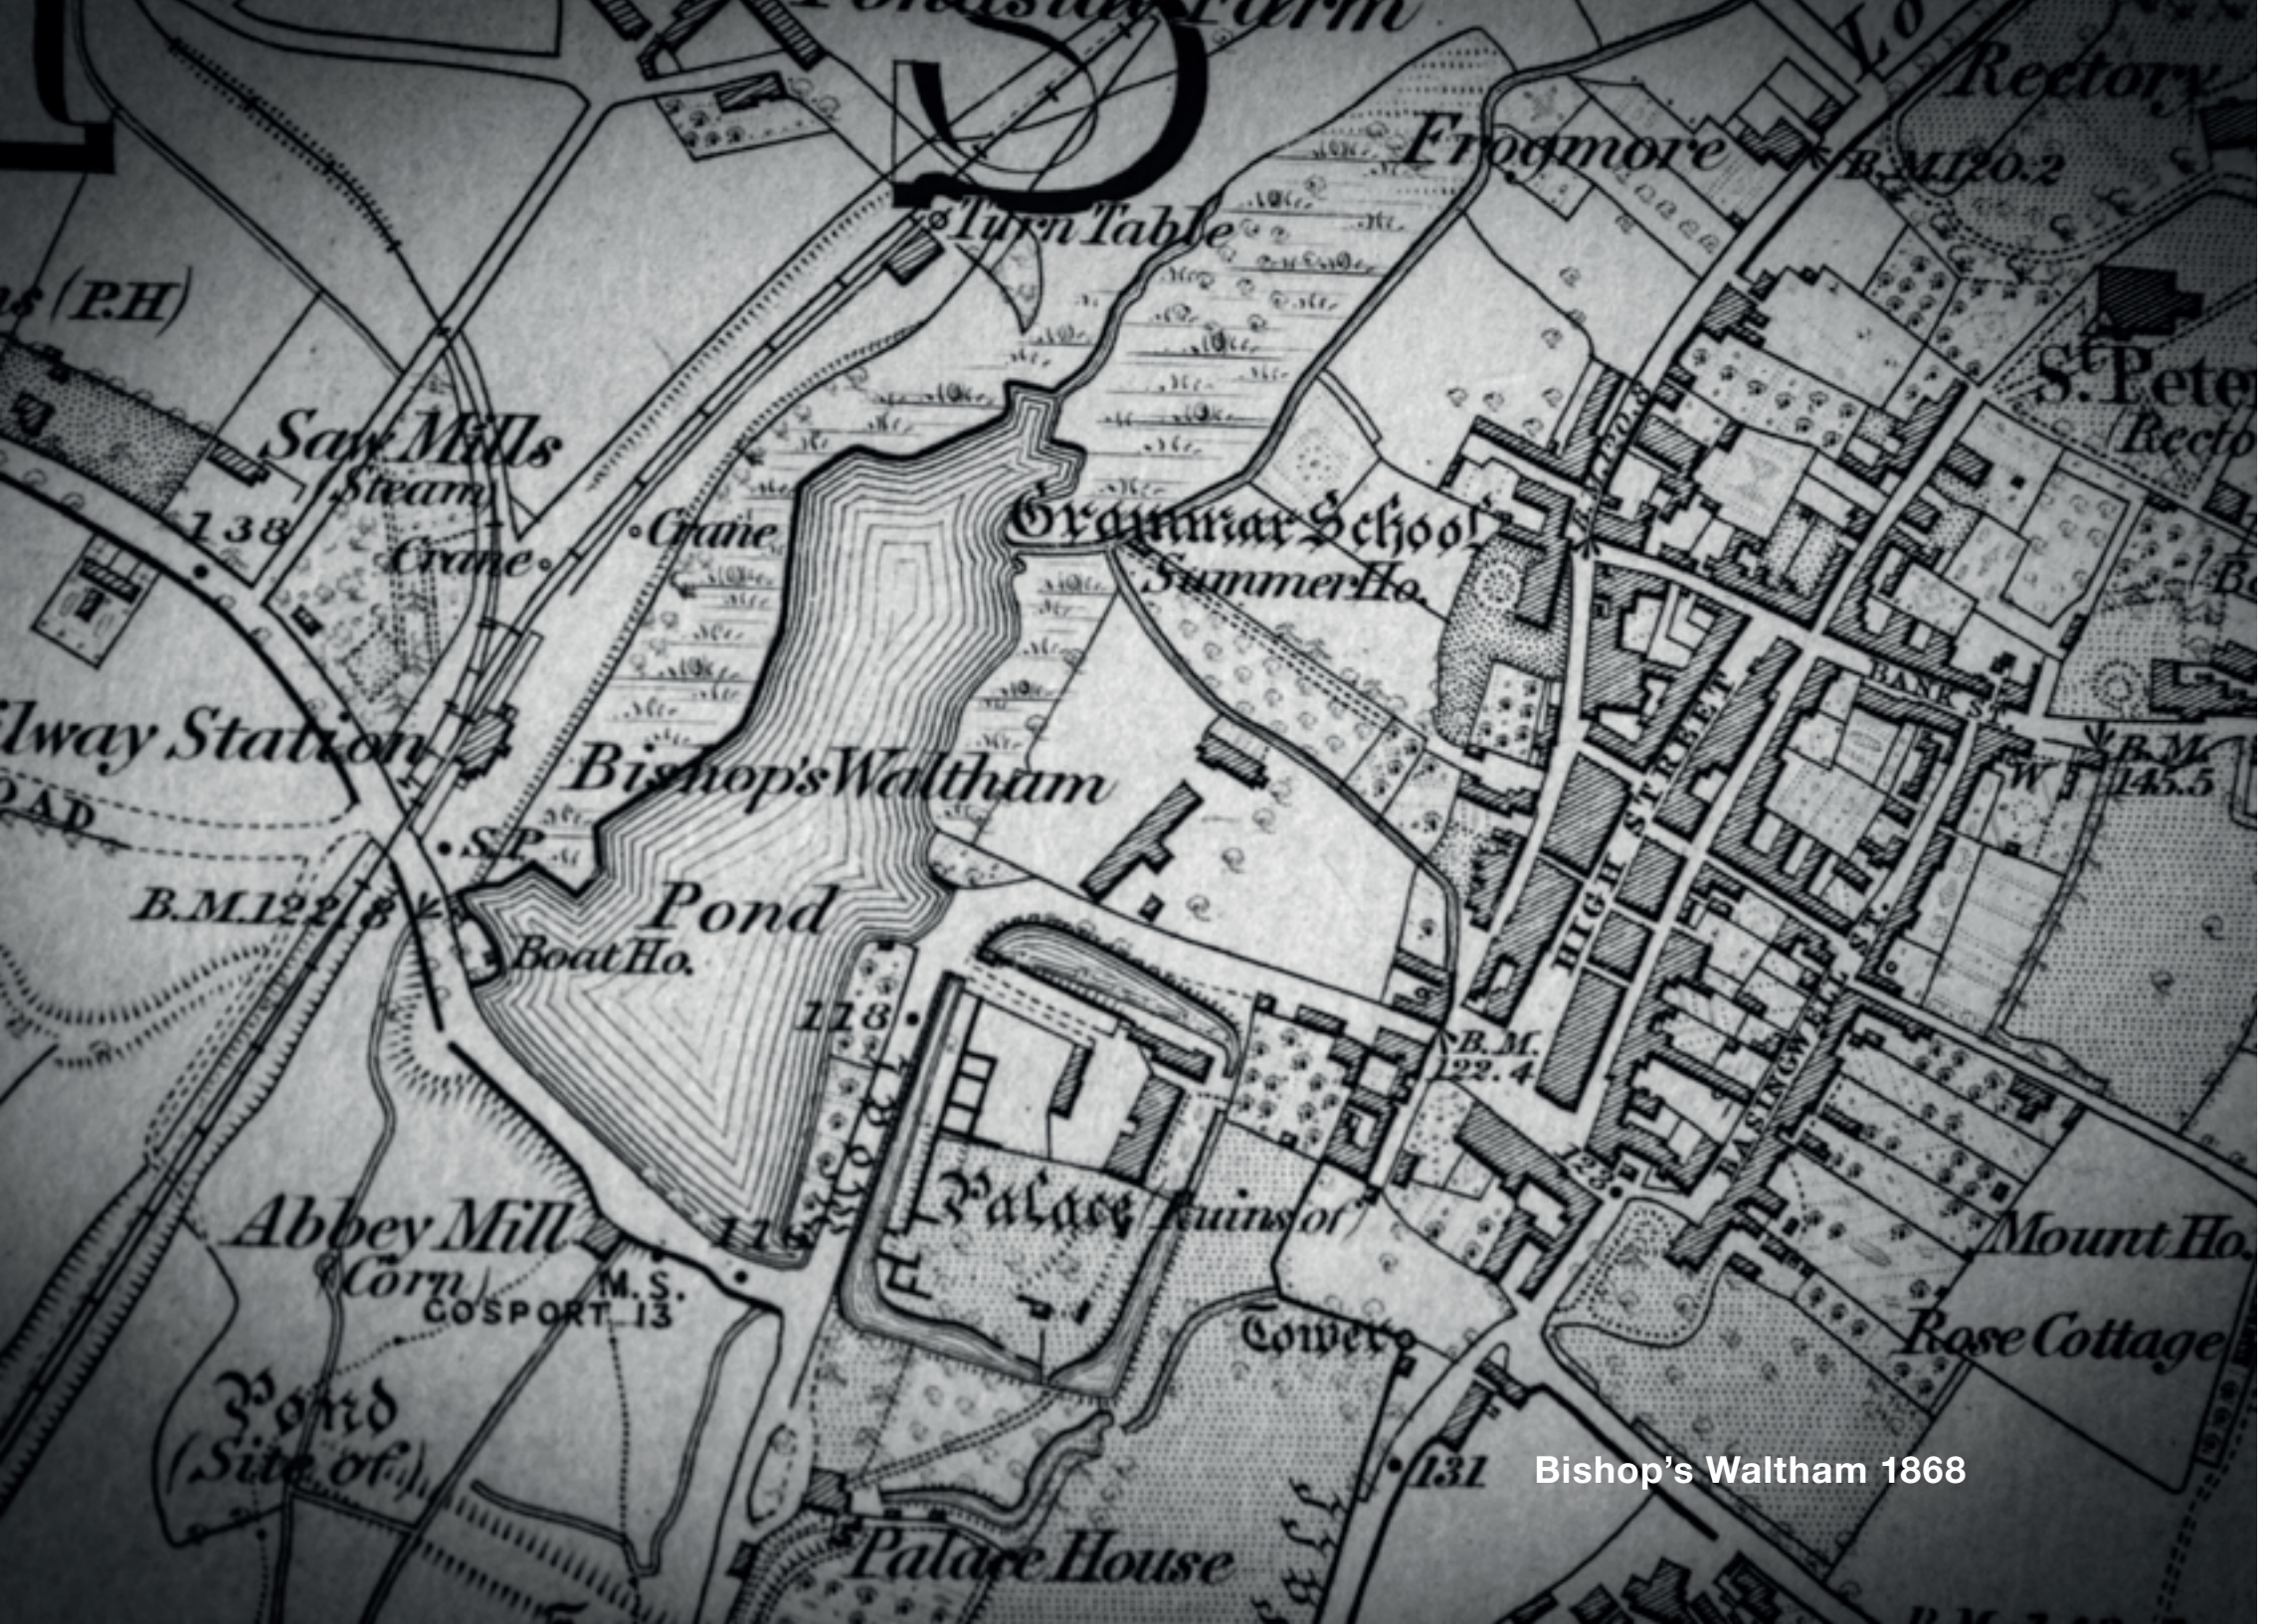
Frogmore
Rectory
B.M.120.2
Turn Table
(P.H)
St. Peter
Recto
Saw Mills
Steam
138
Crane
Crane
Grammar School
Summer Ho.
Bank St.
Railway Station
Bishop's Waltham
B.M. 145.5
W.
High Street
S.P.
B.M.122.8
Pond
Boat Ho.
118
B.M. 122.4
Basingwell St.
Abbey Mill
Corn
M.S.
GOSPORT 13
Palace Ruins of
Mount Ho.
Tower
Rose Cottage
Pond
(Site of)
131
Bishop's Waltham 1868
Palace House